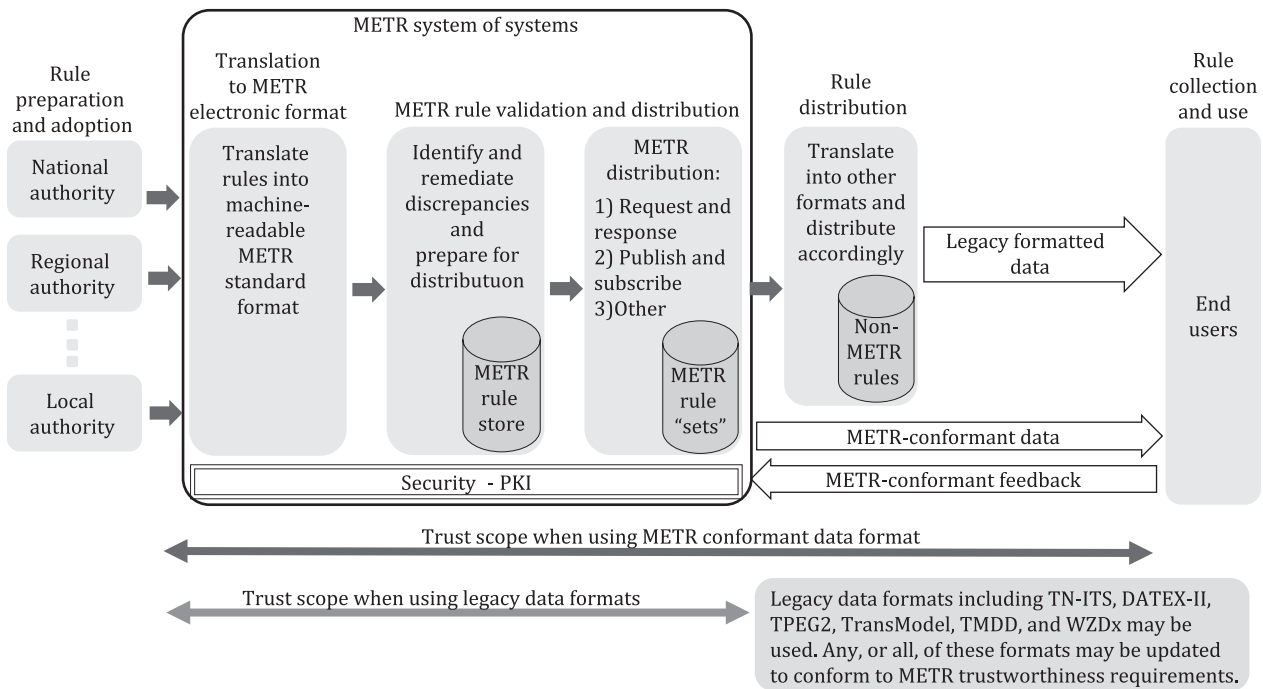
METR system of systems

Rule preparation and adoption

National authority

Regional authority

Local authority

Translation to METR electronic format

Translate rules into machine-readable METR standard format

METR rule validation and distribution

Identify and remediate discrepancies and prepare for distributuon

METR rule store

METR distribution:
1) Request and response
2) Publish and subscribe
3)Other

METR rule "sets"

Security - PKI

Rule distribution

Translate into other formats and distribute accordingly

Non-METR rules

Legacy formatted data

METR-conformant data

METR-conformant feedback

Rule collection and use

End users

Trust scope when using METR conformant data format

Trust scope when using legacy data formats

Legacy data formats including TN-ITS, DATEX-II, TPEG2, TransModel, TMDD, and WZDx may be used. Any, or all, of these formats may be updated to conform to METR trustworthiness requirements.